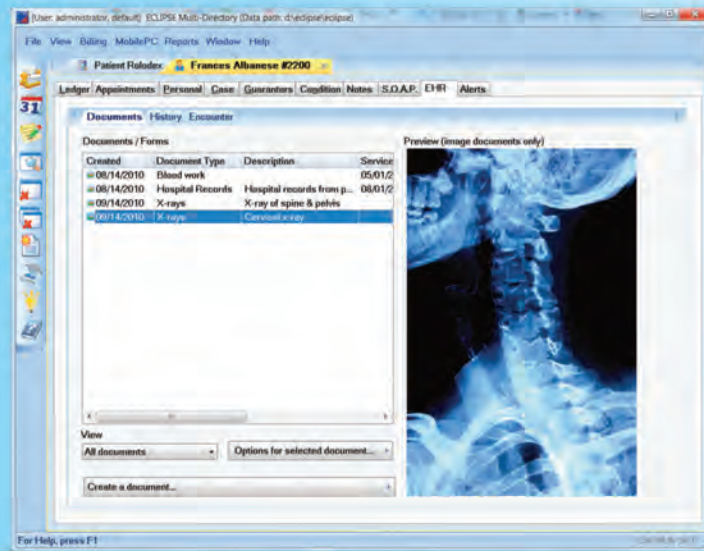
[User: administrator, default] ECLIPSE Multi-Directory (Data path: d:\eclipse\eclipse)

File View Billing MobilePC Reports Window Help

Patient Rolodex Frances Albanese #2200

Ledger Appointments Personal Case Guarantors Condition Notes S.O.A.P. EHR Alerts

Documents History Encounter

Documents / Forms

| Created | Document Type | Description | Service |
|---|---|---|---|
| 08/14/2010 | Blood work | | 05/01/2 |
| 08/14/2010 | Hospital Records | Hospital records from p... | 08/01/2 |
| 09/14/2010 | X-rays | X-ray of spine & pelvis | |
| 09/14/2010 | X-rays | Cervical x-ray | |

Preview (image documents only)

View

All documents

Options for selected document...

Create a document...

For Help, press F1